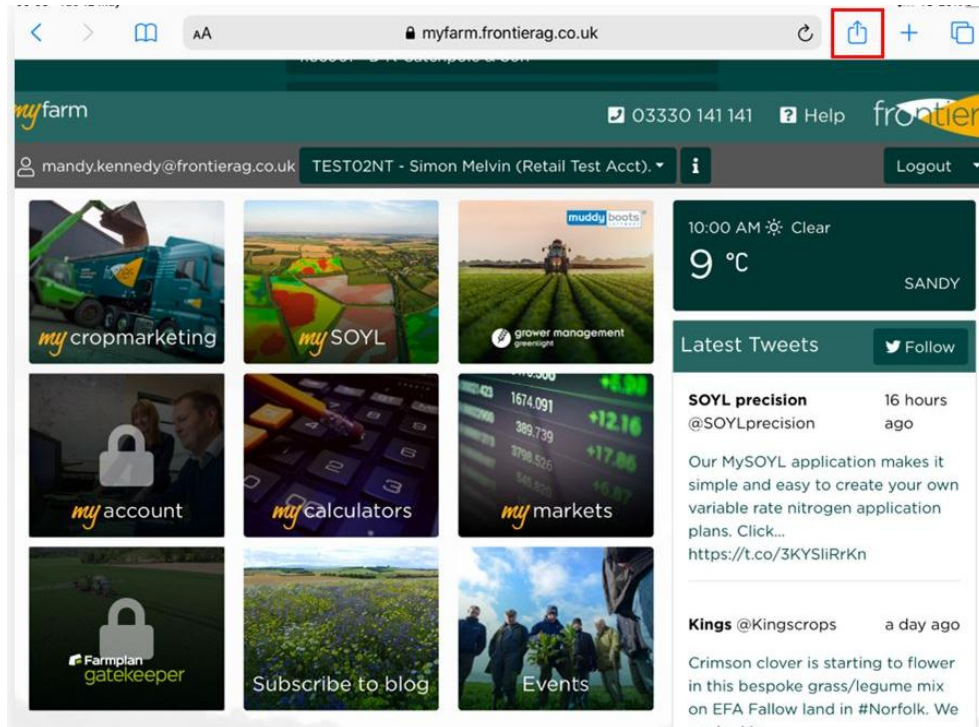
AA myfarm.frontierag.co.uk

myfarm

03330 141 141 Help frontier

mandy.kennedy@frontierag.co.uk TEST02NT - Simon Melvin (Retail Test Acct.) i Logout

mycropmarketing

mySOYL

muddy boots

grower management greenlight

myaccount

mycalculators

1674,091
389,739
+12.16
+17.86

mymarkets

Farmplan gatekeeper

Subscribe to blog

Events

10:00 AM Clear
9 °C
SANDY

Latest Tweets Follow

SOYL precision @SOYLprecision 16 hours ago

Our MySOYL application makes it simple and easy to create your own variable rate nitrogen application plans. Click... https://t.co/3KYSliRrKn

Kings @Kingscrops a day ago

Crimson clover is starting to flower in this bespoke grass/legume mix on EFA Fallow land in #Norfolk. We